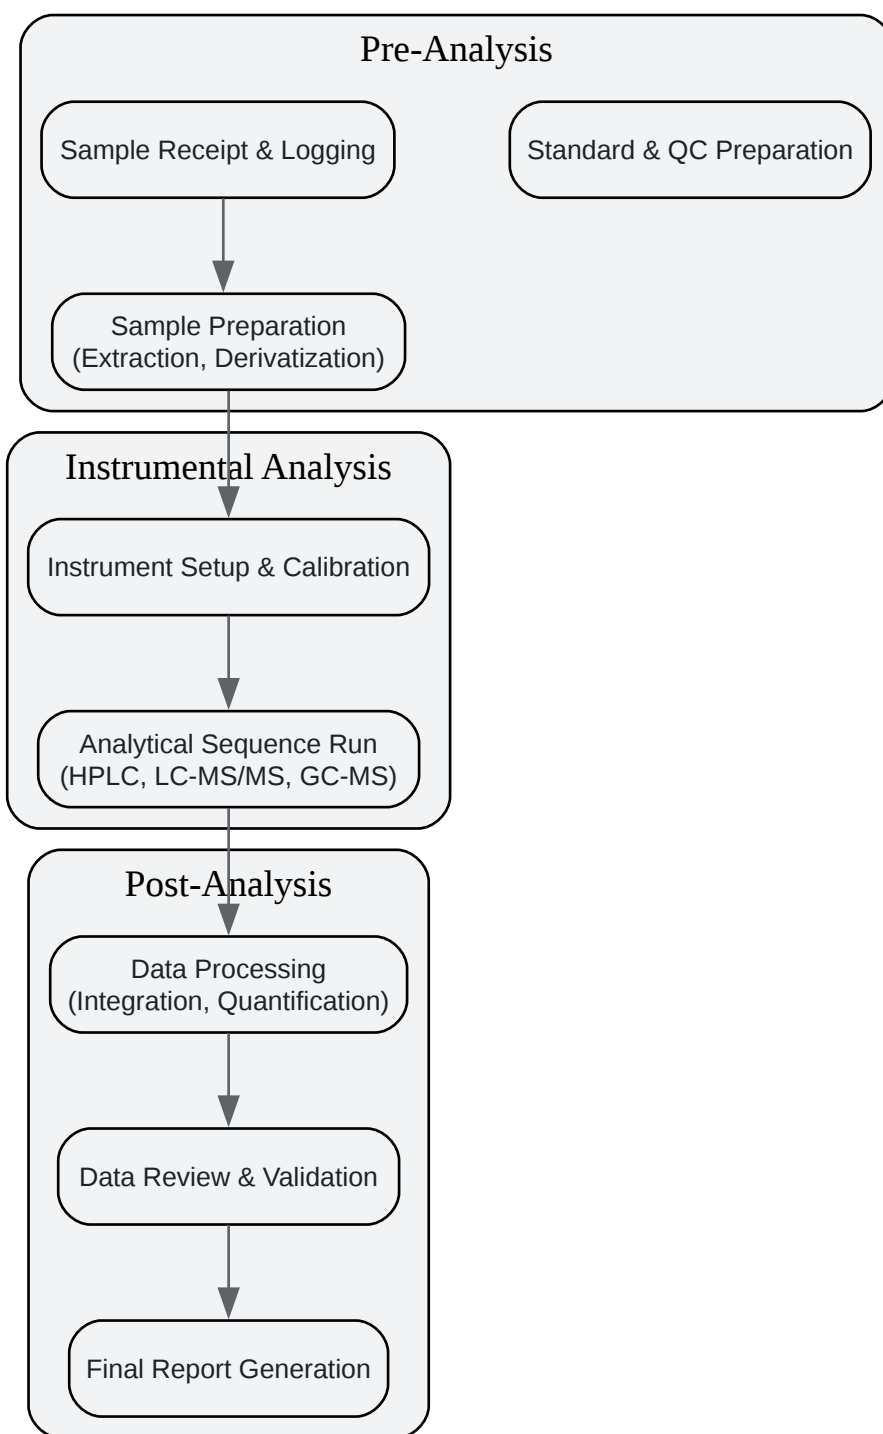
Pre-Analysis

Sample Receipt & Logging

Standard & QC Preparation

Sample Preparation (Extraction, Derivatization)

Instrumental Analysis

Instrument Setup & Calibration

Analytical Sequence Run (HPLC, LC-MS/MS, GC-MS)

Post-Analysis

Data Processing (Integration, Quantification)

Data Review & Validation

Final Report Generation